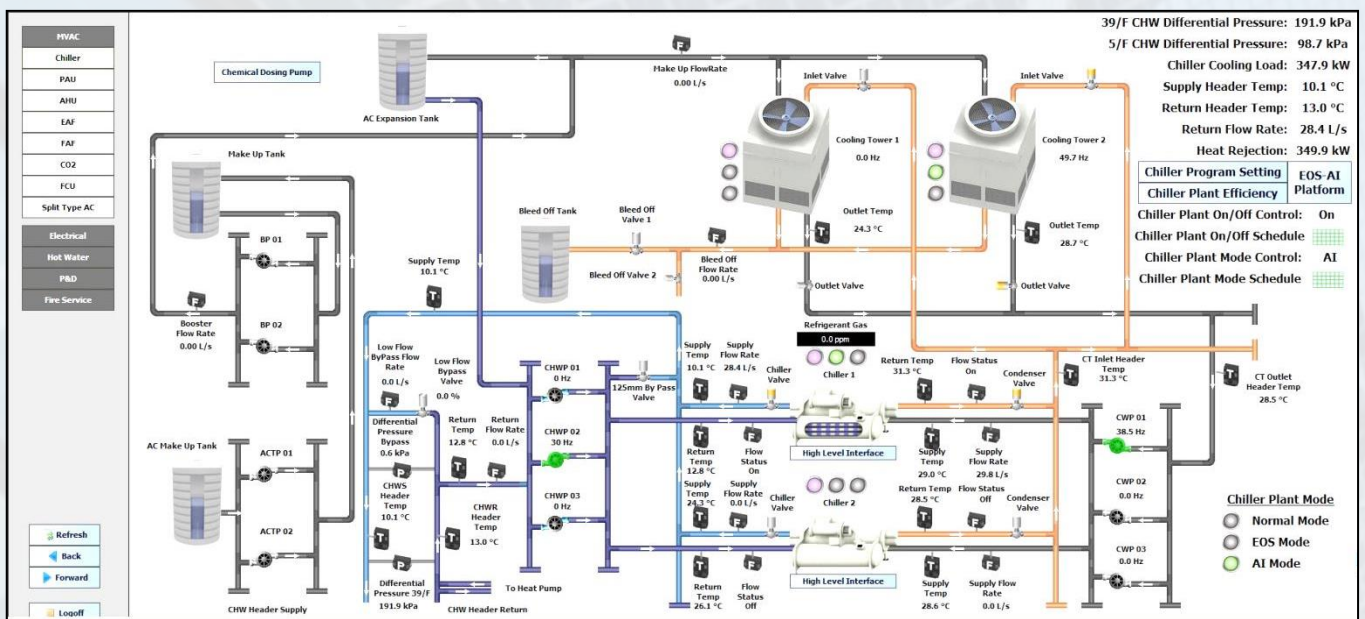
MVAC
Chiller
PAU
AHU
EAF
FAF
CO2
FCU
Split Type AC
Electrical
Hot Water
P&D
Fire Service

Refresh
Back
Forward
Logoff

Chemical Dosing Pump
AC Expansion Tank
Make Up FlowRate
0.00 L/s
Make Up Tank
BP 01
BP 02
Booster Flow Rate
0.00 L/s
AC Make Up Tank
ACTP 01
ACTP 02
CHW Header Supply
Supply Temp
10.1 °C
Low Flow ByPass Flow Rate
0.0 L/s
Low Flow Bypass Valve
0.0 %
Differential Pressure Bypass
0.6 kPa
CHWS Header Temp
10.1 °C
Differential Pressure 39/F
191.9 kPa
Return Temp
12.8 °C
Return Flow Rate
0.0 L/s
CHWR Header Temp
13.0 °C
CHW Header Return
To Heat Pump
CHWP 01
0 Hz
CHWP 02
30 Hz
CHWP 03
0 Hz
125mm By Pass Valve
Bleed Off Tank
Bleed Off Valve 1
Bleed Off Valve 2
Bleed Off Flow Rate
0.00 L/s
Inlet Valve
Cooling Tower 1
0.0 Hz
Outlet Temp
24.3 °C
Outlet Valve
Inlet Valve
Cooling Tower 2
49.7 Hz
Outlet Temp
28.7 °C
Outlet Valve
Refrigerant Gas
0.0 ppm
Supply Temp
10.1 °C
Supply Flow Rate
28.4 L/s
Chiller Valve
Chiller 1
Return Temp
31.3 °C
Flow Status
On
Condenser Valve
Return Temp
12.8 °C
Flow Status
On
High Level Interface
Supply Temp
29.0 °C
Supply Flow Rate
29.8 L/s
Supply Temp
24.3 °C
Supply Flow Rate
0.0 L/s
Chiller Valve
Chiller 2
Return Temp
28.5 °C
Flow Status
Off
Condenser Valve
Return Temp
26.1 °C
Flow Status
Off
High Level Interface
Supply Temp
28.6 °C
Supply Flow Rate
0.0 L/s
CT Inlet Header Temp
31.3 °C
CT Outlet Header Temp
28.5 °C
CWP 01
38.5 Hz
CWP 02
0.0 Hz
CWP 03
0.0 Hz

39/F CHW Differential Pressure: 191.9 kPa
5/F CHW Differential Pressure: 98.7 kPa
Chiller Cooling Load: 347.9 kW
Supply Header Temp: 10.1 °C
Return Header Temp: 13.0 °C
Return Flow Rate: 28.4 L/s
Heat Rejection: 349.9 kW
Chiller Program Setting
Chiller Plant Efficiency
EOS-AI Platform
Chiller Plant On/Off Control: On
Chiller Plant On/Off Schedule
Chiller Plant Mode Control: AI
Chiller Plant Mode Schedule

Chiller Plant Mode
Normal Mode
EOS Mode
AI Mode